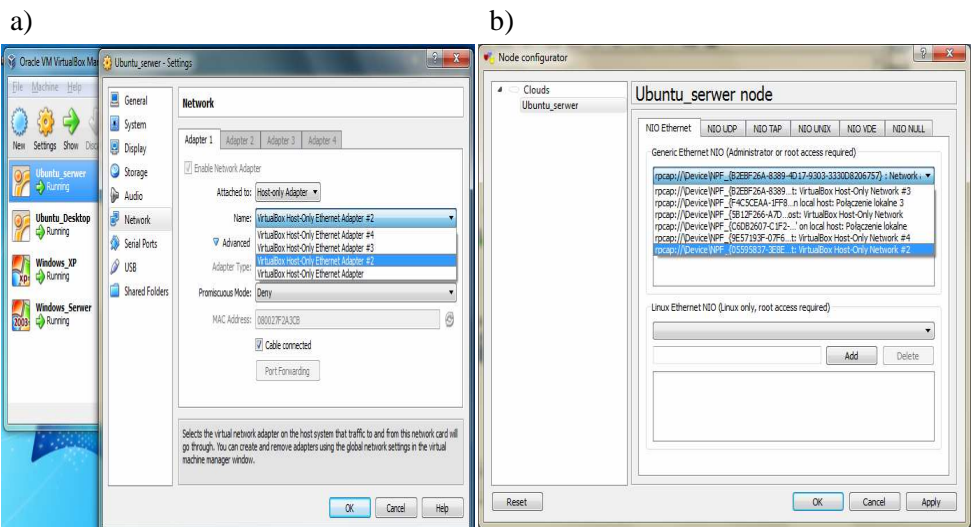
a)

Oracle VM VirtualBox Ma

File Machine Help

New Settings Show Disc

Ubuntu_serwer
Running

Ubuntu_Desktop
Running

Windows_XP
Running

Windows_Serwer
Running

Ubuntu_serwer - Settings

General
System
Display
Storage
Audio
Network
Serial Ports
USB
Shared Folders

Network

Adapter 1 Adapter 2 Adapter 3 Adapter 4

Enable Network Adapter

Attached to: Host-only Adapter

Name: VirtualBox Host-Only Ethernet Adapter #2

VirtualBox Host-Only Ethernet Adapter #4
VirtualBox Host-Only Ethernet Adapter #3
VirtualBox Host-Only Ethernet Adapter #2
VirtualBox Host-Only Ethernet Adapter

Advanced

Adapter Type:

Promiscuous Mode: Deny

MAC Address: 080027F2A3CB

Cable connected

Port Forwarding

Selects the virtual network adapter on the host system that traffic to and from this network card will go through. You can create and remove adapters using the global network settings in the virtual machine manager window.

OK Cancel Help

b)

Node configurator

Clouds
Ubuntu_serwer

Ubuntu_serwer node

NIO Ethernet NIO UDP NIO TAP NIO UNIX NIO VDE NIO NULL

Generic Ethernet NIO (Administrator or root access required)

rpcap://\Device\NPF_{B2EBF26A-8389-4D17-9303-3330D8206757} : Network ...
rpcap://\Device\NPF_{B2EBF26A-8389...t: VirtualBox Host-Only Network #3
rpcap://\Device\NPF_{F4C5CEAA-1FF8...n local host: Połączenie lokalne 3
rpcap://\Device\NPF_{5B12F266-A7D...ost: VirtualBox Host-Only Network
rpcap://\Device\NPF_{C6DB2607-C1F2-...' on local host: Połączenie lokalne
rpcap://\Device\NPF_{9E57193F-07F6...t: VirtualBox Host-Only Network #4
rpcap://\Device\NPF_{05595837-3E9E...t: VirtualBox Host-Only Network #2

Linux Ethernet NIO (Linux only, root access required)

Add Delete

Reset

OK Cancel Apply